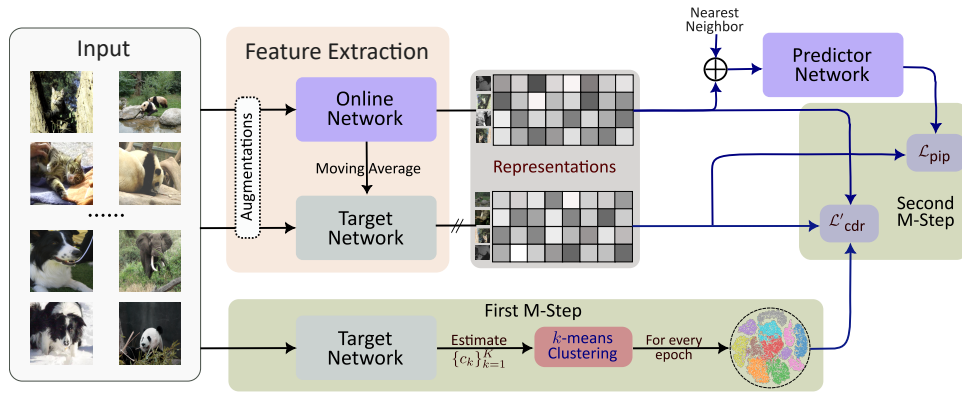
Input

......

Feature Extraction

Augmentations

Online Network

Moving Average

Target Network

Representations

Nearest Neighbor

$\oplus$

Predictor Network

$\mathcal{L}_{\text{pip}}$

$\mathcal{L}'_{\text{cdr}}$

Second M-Step

First M-Step

Target Network

Estimate $\{c_k\}_{k=1}^{K}$

$k$-means Clustering

For every epoch